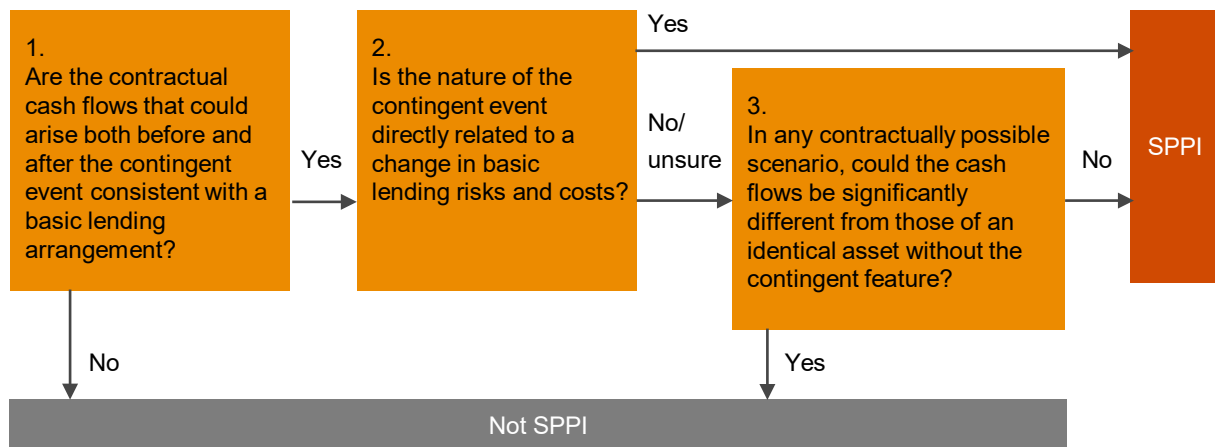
1.
Are the contractual cash flows that could arise both before and after the contingent event consistent with a basic lending arrangement?

Yes

2.
Is the nature of the contingent event directly related to a change in basic lending risks and costs?

Yes

No/
unsure

3.
In any contractually possible scenario, could the cash flows be significantly different from those of an identical asset without the contingent feature?

No

SPPI

No

Yes

Not SPPI